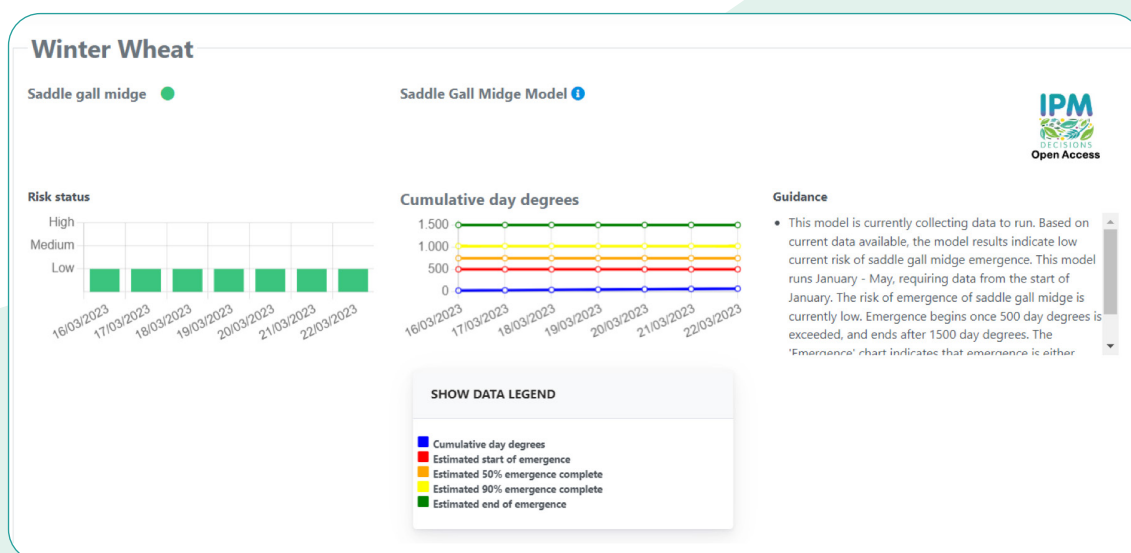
Winter Wheat

Saddle gall midge

Saddle Gall Midge Model

IPM DECISIONS Open Access

Risk status

High
Medium
Low

16/03/2023 17/03/2023 18/03/2023 19/03/2023 20/03/2023 21/03/2023 22/03/2023

Cumulative day degrees

1.500
1.000
500
0

16/03/2023 17/03/2023 18/03/2023 19/03/2023 20/03/2023 21/03/2023 22/03/2023

Guidance

• This model is currently collecting data to run. Based on current data available, the model results indicate low current risk of saddle gall midge emergence. This model runs January - May, requiring data from the start of January. The risk of emergence of saddle gall midge is currently low. Emergence begins once 500 day degrees is exceeded, and ends after 1500 day degrees. The 'Emergence' chart indicates that emergence is either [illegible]

SHOW DATA LEGEND

Cumulative day degrees
Estimated start of emergence
Estimated 50% emergence complete
Estimated 90% emergence complete
Estimated end of emergence